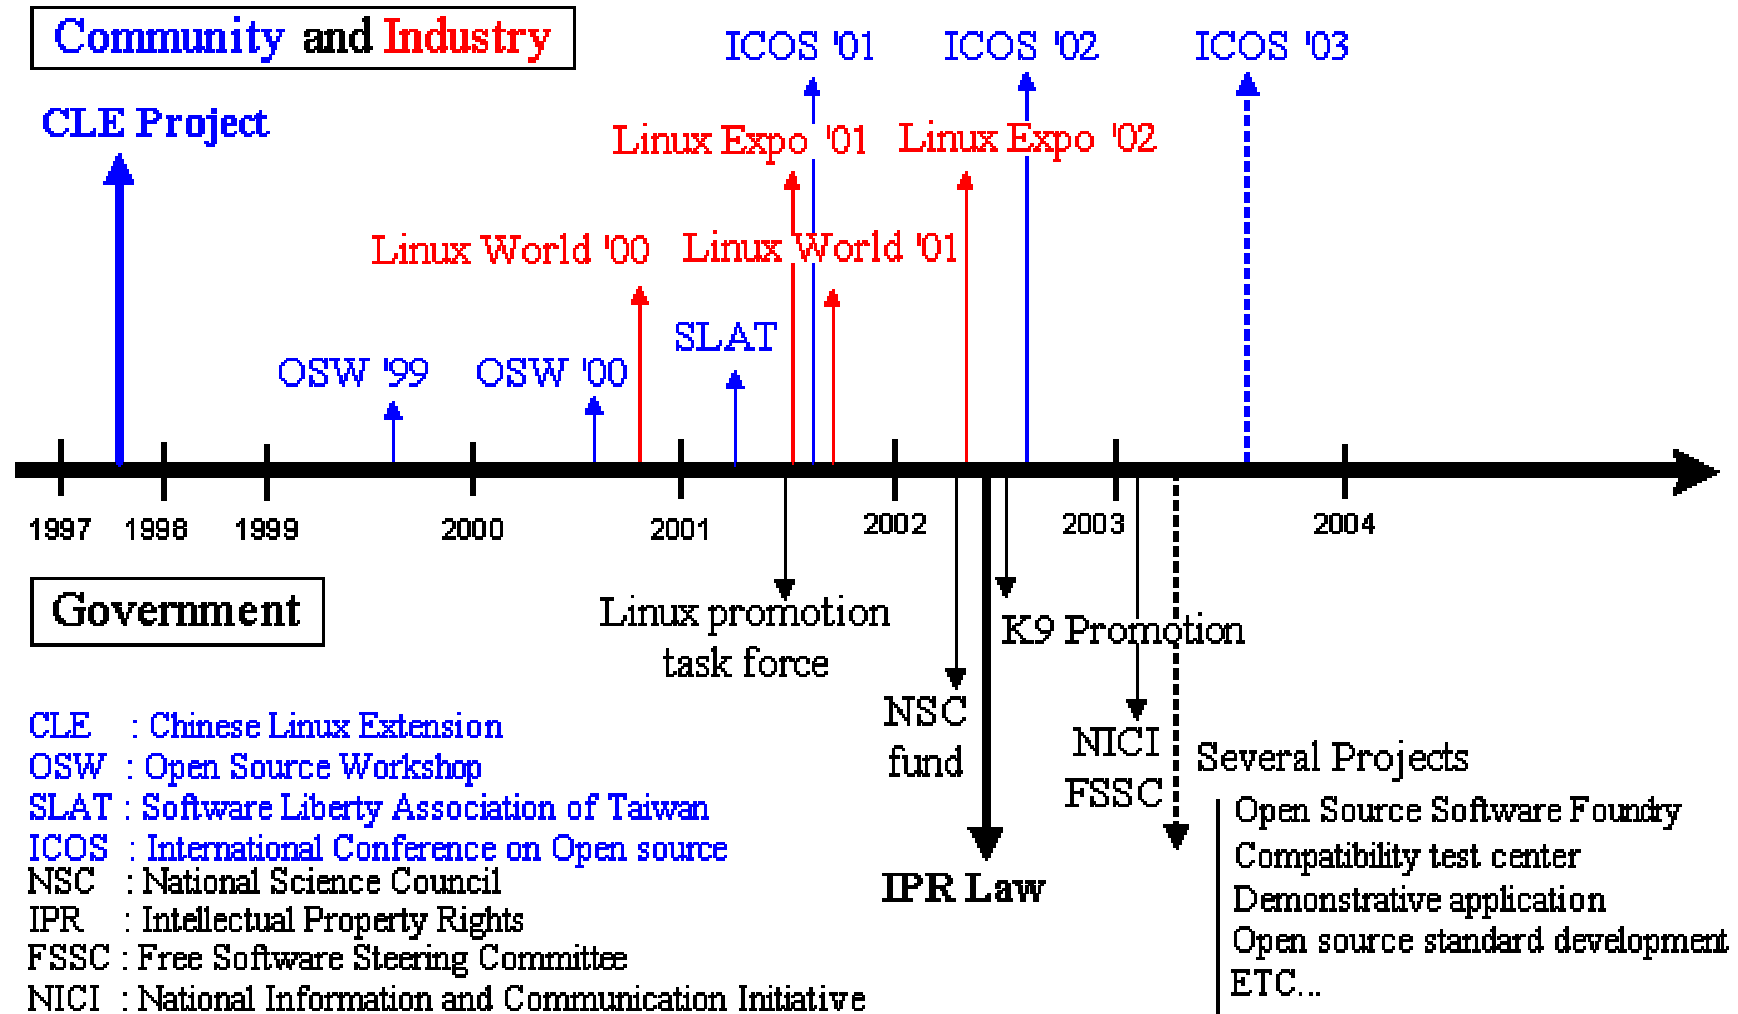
Community and Industry

ICOS '01 ICOS '02 ICOS '03

CLE Project

Linux Expo '01 Linux Expo '02

Linux World '00 Linux World '01

SLAT

OSW '99 OSW '00

1997 1998 1999 2000 2001 2002 2003 2004

Government

Linux promotion task force

K9 Promotion

NSC fund

NICI FSSC

Several Projects

IPR Law

Open Source Software Foundry
Compatibility test center
Demonstrative application
Open source standard development
ETC...

CLE : Chinese Linux Extension
OSW : Open Source Workshop
SLAT : Software Liberty Association of Taiwan
ICOS : International Conference on Open source
NSC : National Science Council
IPR : Intellectual Property Rights
FSSC : Free Software Steering Committee
NICI : National Information and Communication Initiative